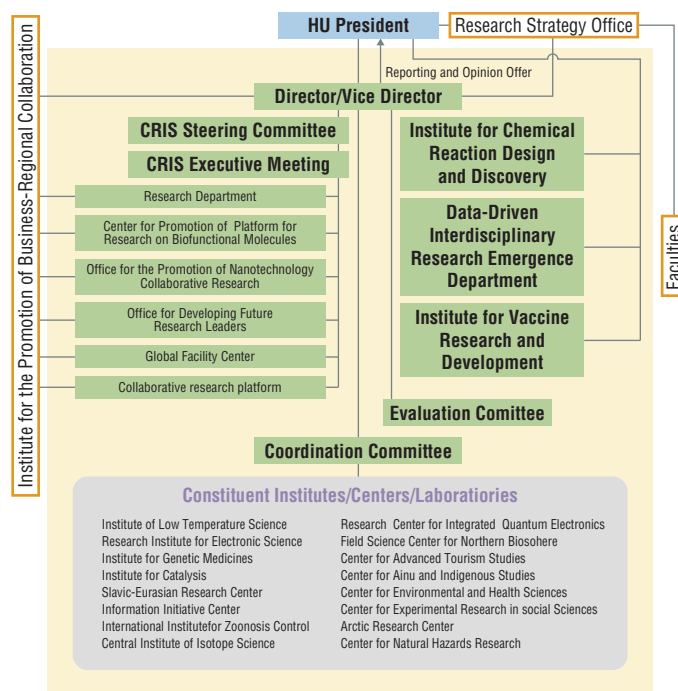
HU President

Research Strategy Office

Institute for the Promotion of Business-Regional Collaboration

Faculties

Reporting and Opinion Offer

Director/Vice Director

CRIS Steering Committee

CRIS Executive Meeting

Research Department

Center for Promotion of Platform for Research on Biofunctional Molecules

Office for the Promotion of Nanotechnology Collaborative Research

Office for Developing Future Research Leaders

Global Facility Center

Collaborative research platform

Institute for Chemical Reaction Design and Discovery

Data-Driven Interdisciplinary Research Emergence Department

Institute for Vaccine Research and Development

Evaluation Comittee

Coordination Committee

Constituent Institutes/Centers/Laboratiories

Institute of Low Temperature Science
Research Institute for Electronic Science
Institute for Genetic Medicines
Institute for Catalysis
Slavic-Eurasian Research Center
Information Initiative Center
International Institutefor Zoonosis Control
Central Institute of Isotope Science

Research Center for Integrated Quantum Electronics
Field Science Center for Northern Biosohere
Center for Advanced Tourism Studies
Center for Ainu and Indigenous Studies
Center for Environmental and Health Sciences
Center for Experimental Research in social Sciences
Arctic Research Center
Center for Natural Hazards Research